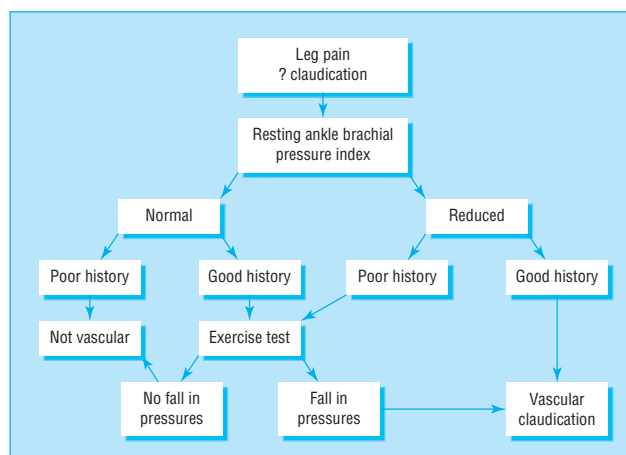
Leg pain
? claudication

Resting ankle brachial pressure index

Normal

Reduced

Poor history

Good history

Poor history

Good history

Not vascular

Exercise test

No fall in pressures

Fall in pressures

Vascular claudication